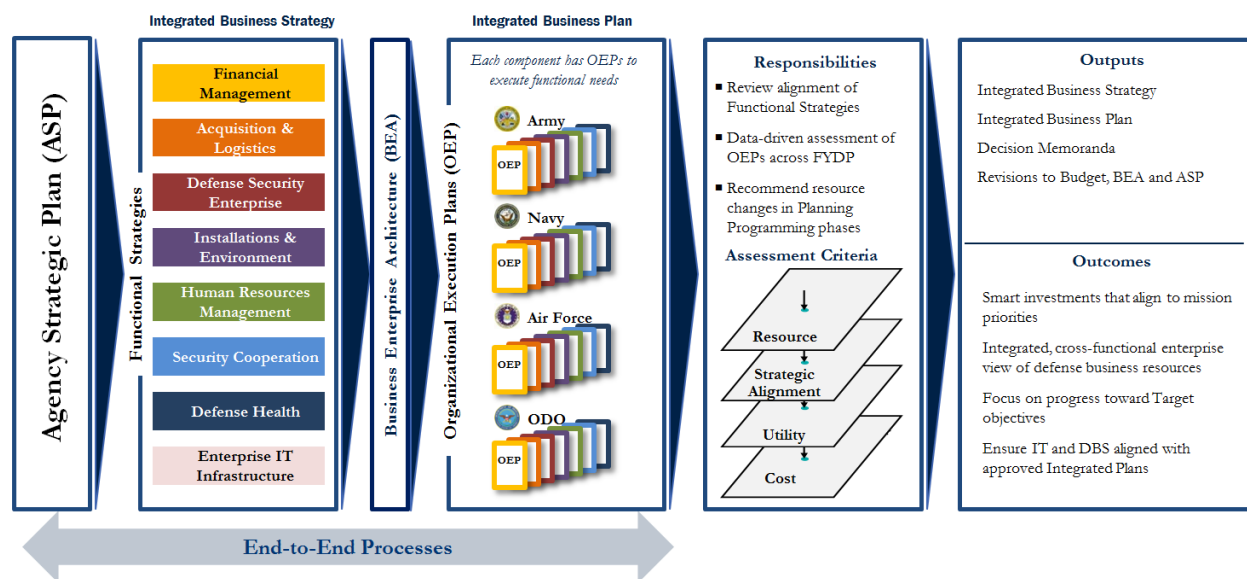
Integrated Business Strategy

Integrated Business Plan

Agency Strategic Plan (ASP)

Functional Strategies

Financial Management

Acquisition & Logistics

Defense Security Enterprise

Installations & Environment

Human Resources Management

Security Cooperation

Defense Health

Enterprise IT Infrastructure

Business Enterprise Architecture (BEA)

Organizational Execution Plans (OEP)

Each component has OEPs to execute functional needs

Army

OEP

Navy

OEP

Air Force

OEP

ODO

OEP

Responsibilities

■ Review alignment of Functional Strategies

■ Data-driven assessment of OEPs across FYDP

■ Recommend resource changes in Planning Programming phases

Assessment Criteria

Resource

Strategic Alignment

Utility

Cost

Outputs

Integrated Business Strategy

Integrated Business Plan

Decision Memoranda

Revisions to Budget, BEA and ASP

Outcomes

Smart investments that align to mission priorities

Integrated, cross-functional enterprise view of defense business resources

Focus on progress toward Target objectives

Ensure IT and DBS aligned with approved Integrated Plans

End-to-End Processes